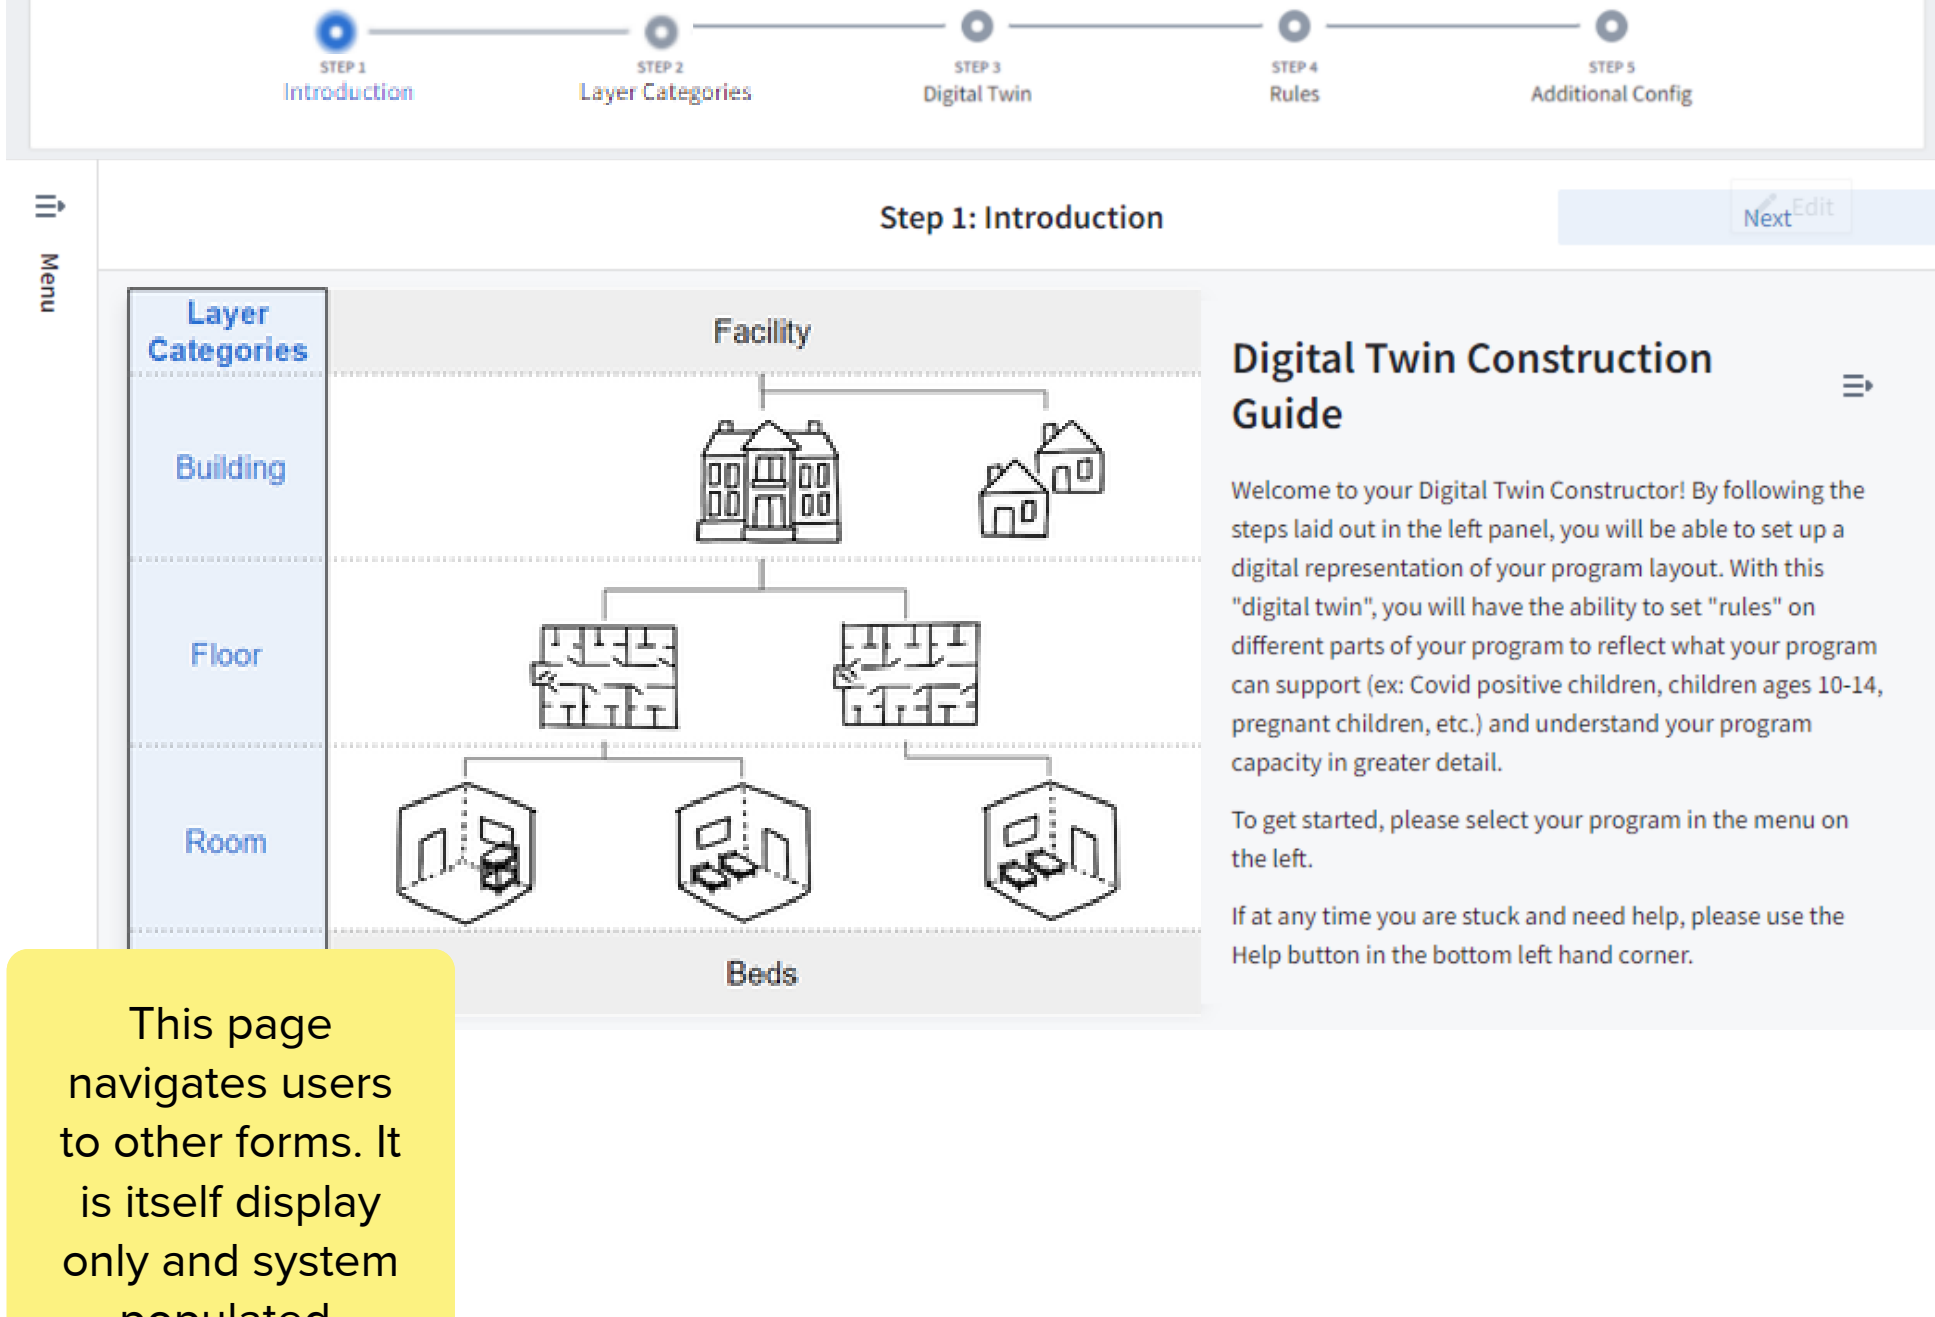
STEP 1
Introduction

STEP 2
Layer Categories

STEP 3
Digital Twin

STEP 4
Rules

STEP 5
Additional Config

Menu

Step 1: Introduction

Next Edit

Layer Categories

Building

Floor

Room

Facility

Beds

Digital Twin Construction Guide

Welcome to your Digital Twin Constructor! By following the steps laid out in the left panel, you will be able to set up a digital representation of your program layout. With this "digital twin", you will have the ability to set "rules" on different parts of your program to reflect what your program can support (ex: Covid positive children, children ages 10-14, pregnant children, etc.) and understand your program capacity in greater detail.

To get started, please select your program in the menu on the left.

If at any time you are stuck and need help, please use the Help button in the bottom left hand corner.

This page navigates users to other forms. It is itself display only and system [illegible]